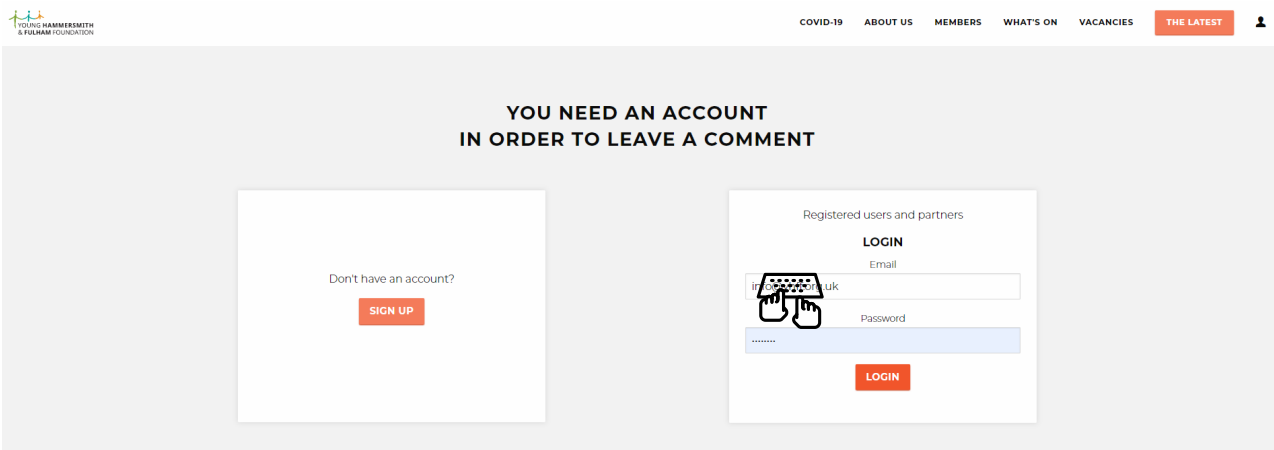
YOUNG HAMMERSMITH & FULHAM FOUNDATION

COVID-19 ABOUT US MEMBERS WHAT'S ON VACANCIES THE LATEST

YOU NEED AN ACCOUNT
IN ORDER TO LEAVE A COMMENT

Don't have an account?

SIGN UP

Registered users and partners

LOGIN

Email

in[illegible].uk

Password

••••••••

LOGIN